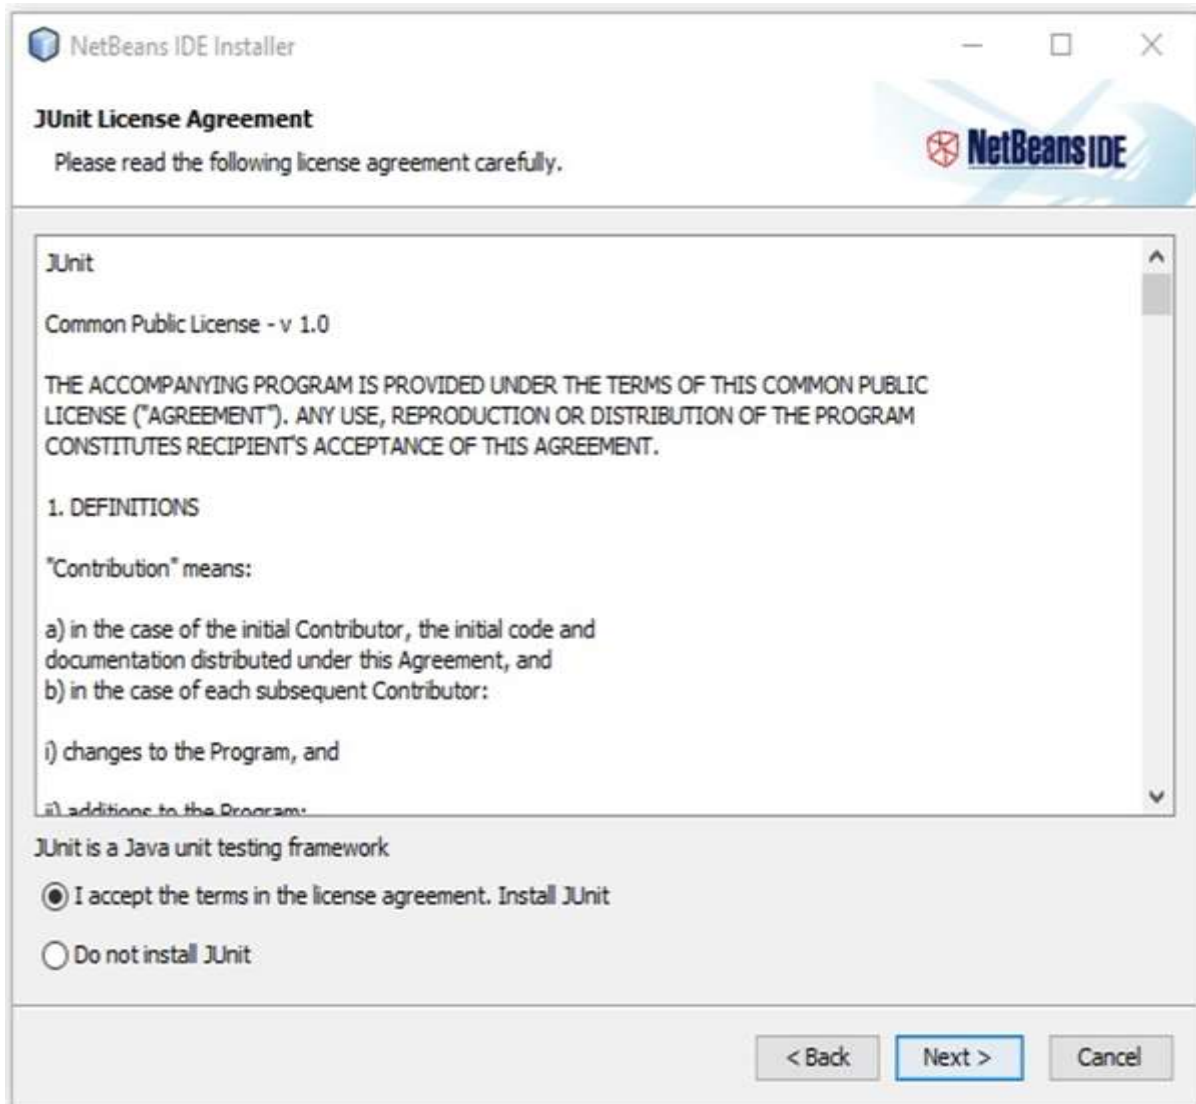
NetBeans IDE Installer

JUnit License Agreement

Please read the following license agreement carefully.

NetBeans IDE

JUnit

Common Public License - v 1.0

THE ACCOMPANYING PROGRAM IS PROVIDED UNDER THE TERMS OF THIS COMMON PUBLIC LICENSE ("AGREEMENT"). ANY USE, REPRODUCTION OR DISTRIBUTION OF THE PROGRAM CONSTITUTES RECIPIENT'S ACCEPTANCE OF THIS AGREEMENT.

1. DEFINITIONS

"Contribution" means:

a) in the case of the initial Contributor, the initial code and documentation distributed under this Agreement, and
b) in the case of each subsequent Contributor:

i) changes to the Program, and

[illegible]

JUnit is a Java unit testing framework

I accept the terms in the license agreement. Install JUnit

Do not install JUnit

< Back

Next >

Cancel